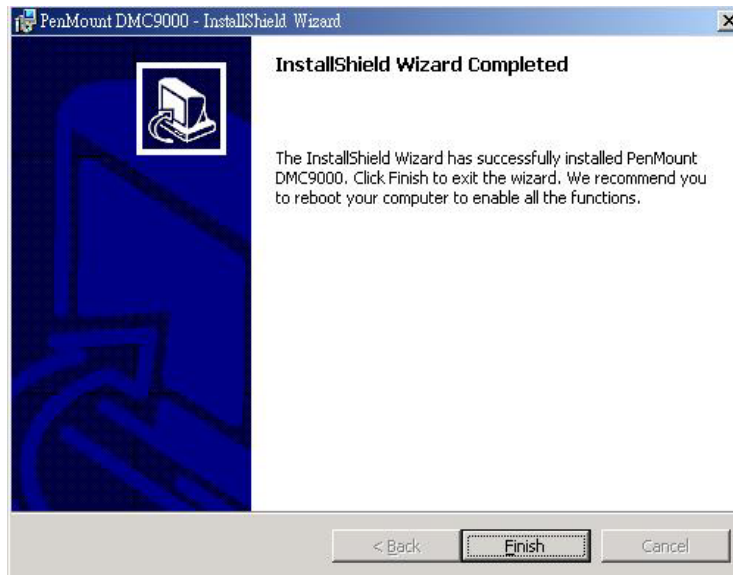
PenMount DMC9000 - InstallShield Wizard

X

InstallShield Wizard Completed

The InstallShield Wizard has successfully installed PenMount DMC9000. Click Finish to exit the wizard. We recommend you to reboot your computer to enable all the functions.

< Back

Finish

Cancel